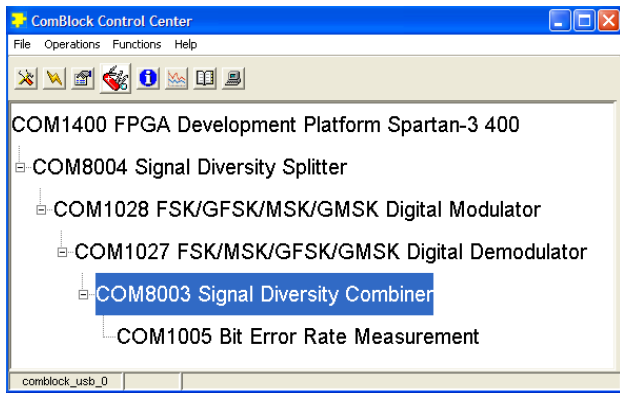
ComBlock Control Center

File Operations Functions Help

COM1400 FPGA Development Platform Spartan-3 400

COM8004 Signal Diversity Splitter

COM1028 FSK/GFSK/MSK/GMSK Digital Modulator

COM1027 FSK/MSK/GFSK/GMSK Digital Demodulator

COM8003 Signal Diversity Combiner

COM1005 Bit Error Rate Measurement

comblock_usb_0